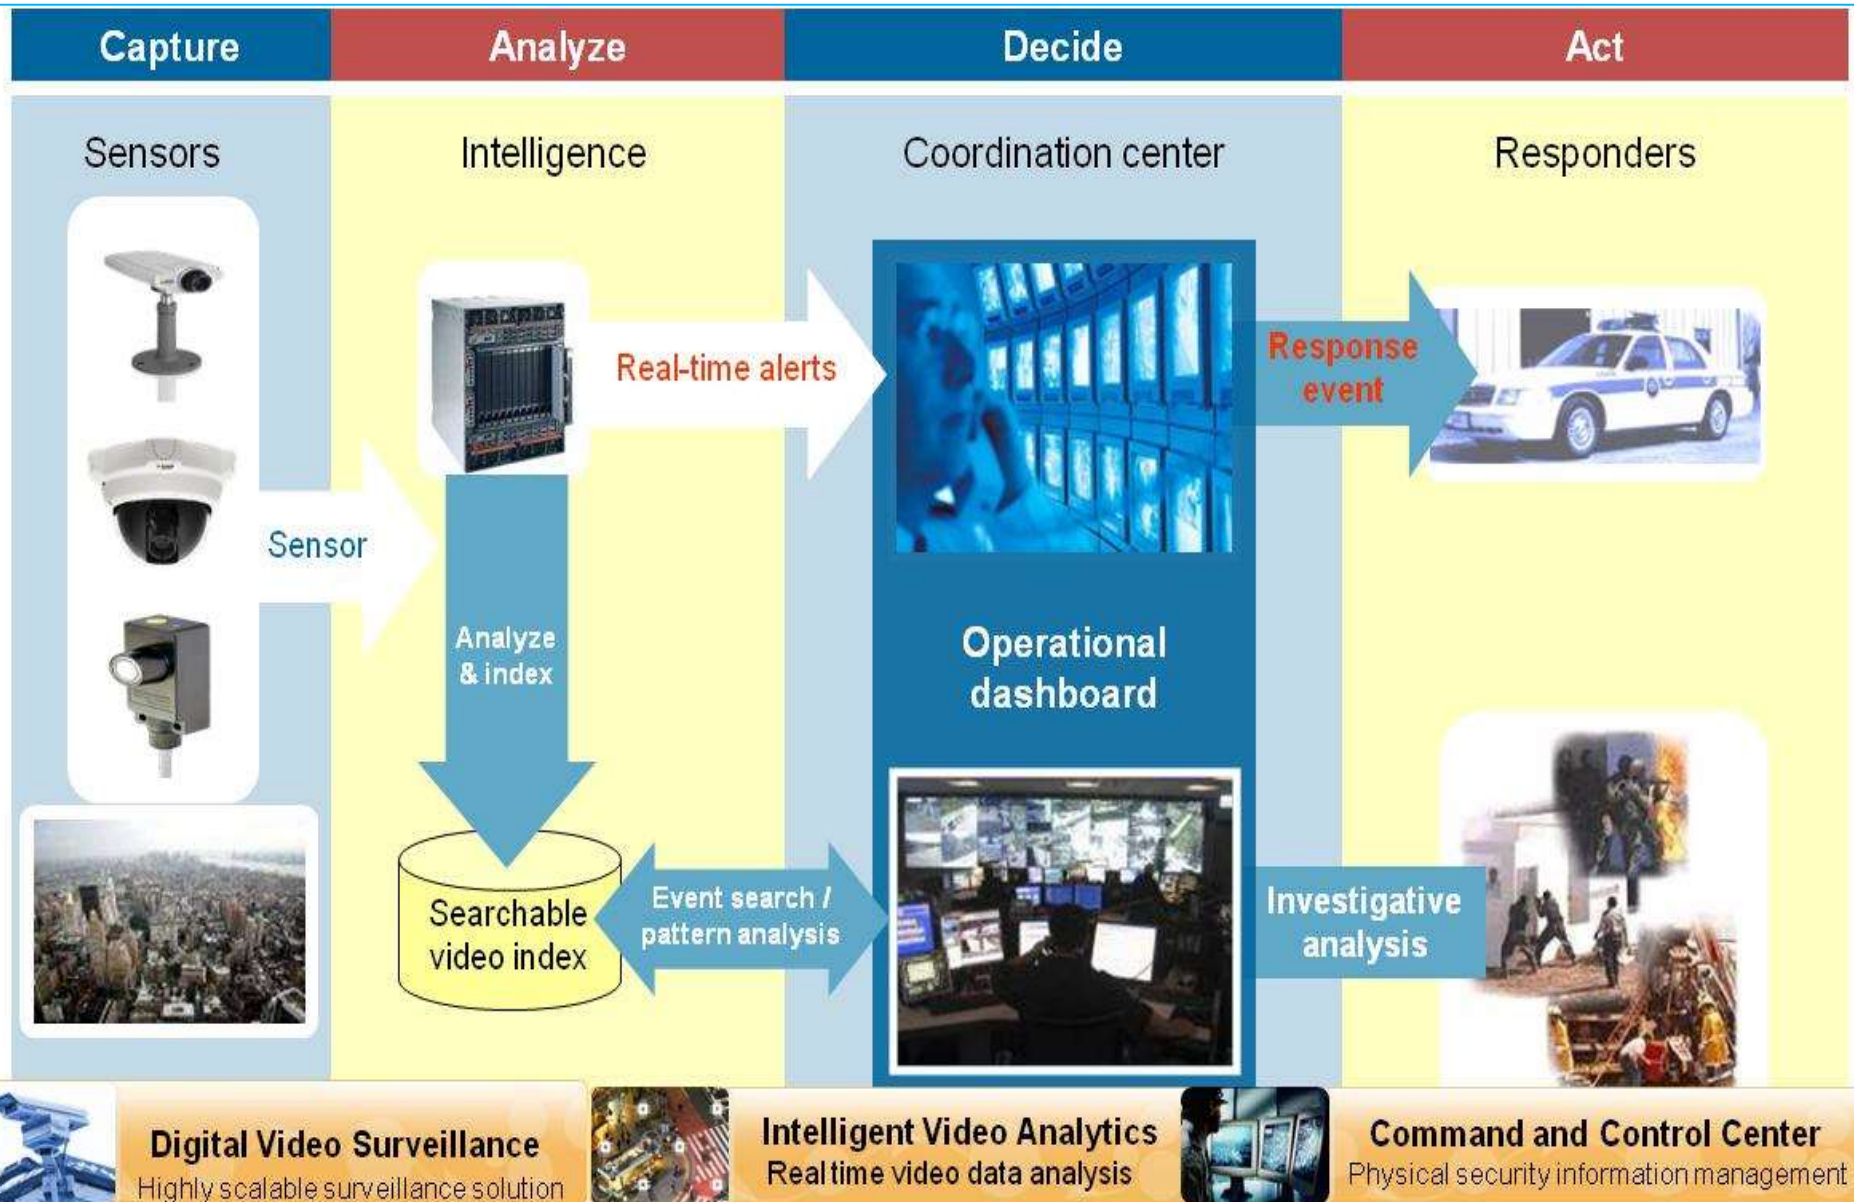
Capture

Analyze

Decide

Act

Sensors

Intelligence

Coordination center

Responders

Real-time alerts

Response event

Sensor

Analyze & index

Operational dashboard

Searchable video index

Event search / pattern analysis

Investigative analysis

Digital Video Surveillance
Highly scalable surveillance solution

Intelligent Video Analytics
Real time video data analysis

Command and Control Center
Physical security information management